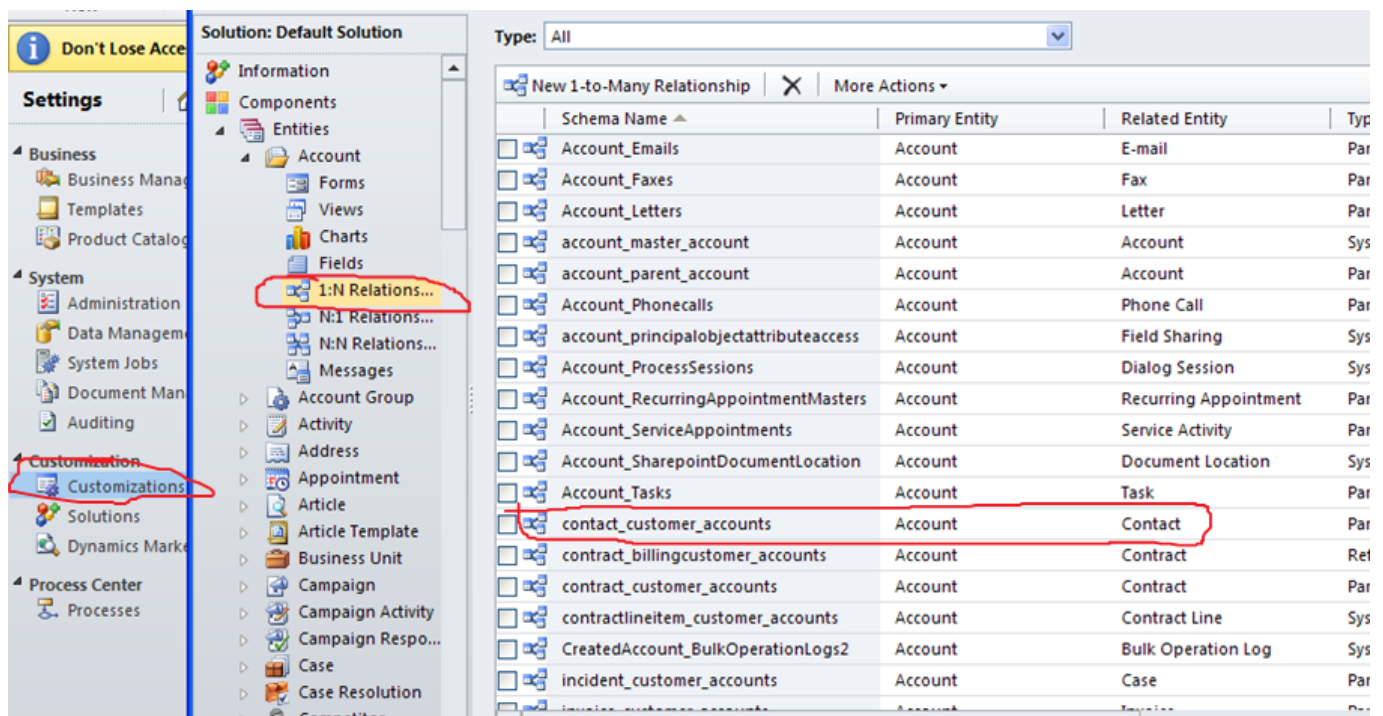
Don't Lose Acce

Settings

Business
Business Manag
Templates
Product Catalog

System
Administration
Data Manageme
System Jobs
Document Man
Auditing

Customization
Customizations
Solutions
Dynamics Marke

Process Center
Processes

Solution: Default Solution

Information
Components
Entities
Account
Forms
Views
Charts
Fields
1:N Relations...
N:1 Relations...
N:N Relations...
Messages
Account Group
Activity
Address
Appointment
Article
Article Template
Business Unit
Campaign
Campaign Activity
Campaign Respo...
Case
Case Resolution

Type: All

New 1-to-Many Relationship | More Actions

| Schema Name | Primary Entity | Related Entity | Typ |
|---|---|---|---|
| Account_Emails | Account | E-mail | Par |
| Account_Faxes | Account | Fax | Par |
| Account_Letters | Account | Letter | Par |
| account_master_account | Account | Account | Sys |
| account_parent_account | Account | Account | Par |
| Account_Phonecalls | Account | Phone Call | Par |
| account_principalobjectattributeaccess | Account | Field Sharing | Sys |
| Account_ProcessSessions | Account | Dialog Session | Sys |
| Account_RecurringAppointmentMasters | Account | Recurring Appointment | Par |
| Account_ServiceAppointments | Account | Service Activity | Par |
| Account_SharepointDocumentLocation | Account | Document Location | Sys |
| Account_Tasks | Account | Task | Par |
| contact_customer_accounts | Account | Contact | Par |
| contract_billingcustomer_accounts | Account | Contract | Ref |
| contract_customer_accounts | Account | Contract | Par |
| contractlineitem_customer_accounts | Account | Contract Line | Sys |
| CreatedAccount_BulkOperationLogs2 | Account | Bulk Operation Log | Sys |
| incident_customer_accounts | Account | Case | Par |